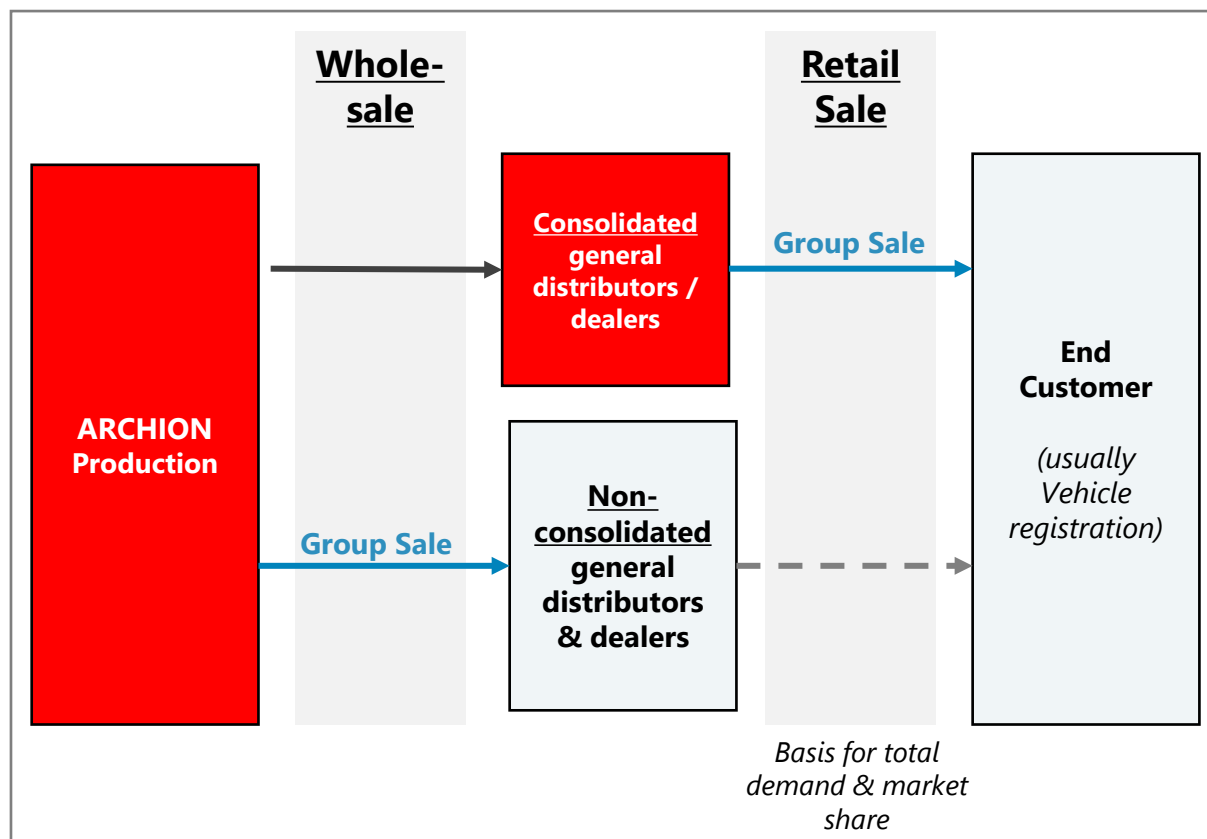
Wholesale

Retail Sale

ARCHION Production

Consolidated general distributors / dealers

Group Sale

End Customer

(usually Vehicle registration)

Group Sale

Non-consolidated general distributors & dealers

Basis for total demand & market share